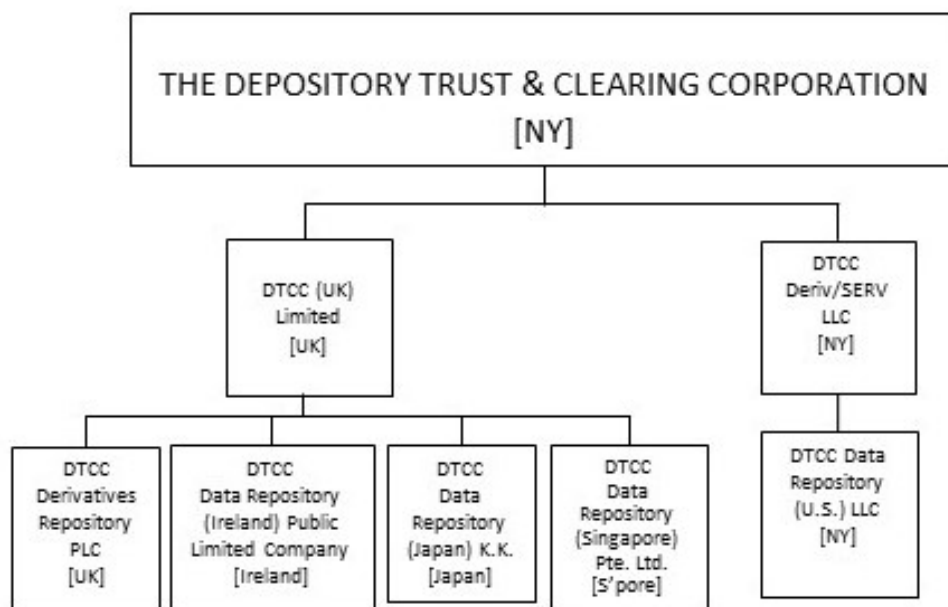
THE DEPOSITORY TRUST & CLEARING CORPORATION [NY]

DTCC (UK) Limited [UK]

DTCC Deriv/SERV LLC [NY]

DTCC Derivatives Repository PLC [UK]

DTCC Data Repository (Ireland) Public Limited Company [Ireland]

DTCC Data Repository (Japan) K.K. [Japan]

DTCC Data Repository (Singapore) Pte. Ltd. [S'pore]

DTCC Data Repository (U.S.) LLC [NY]